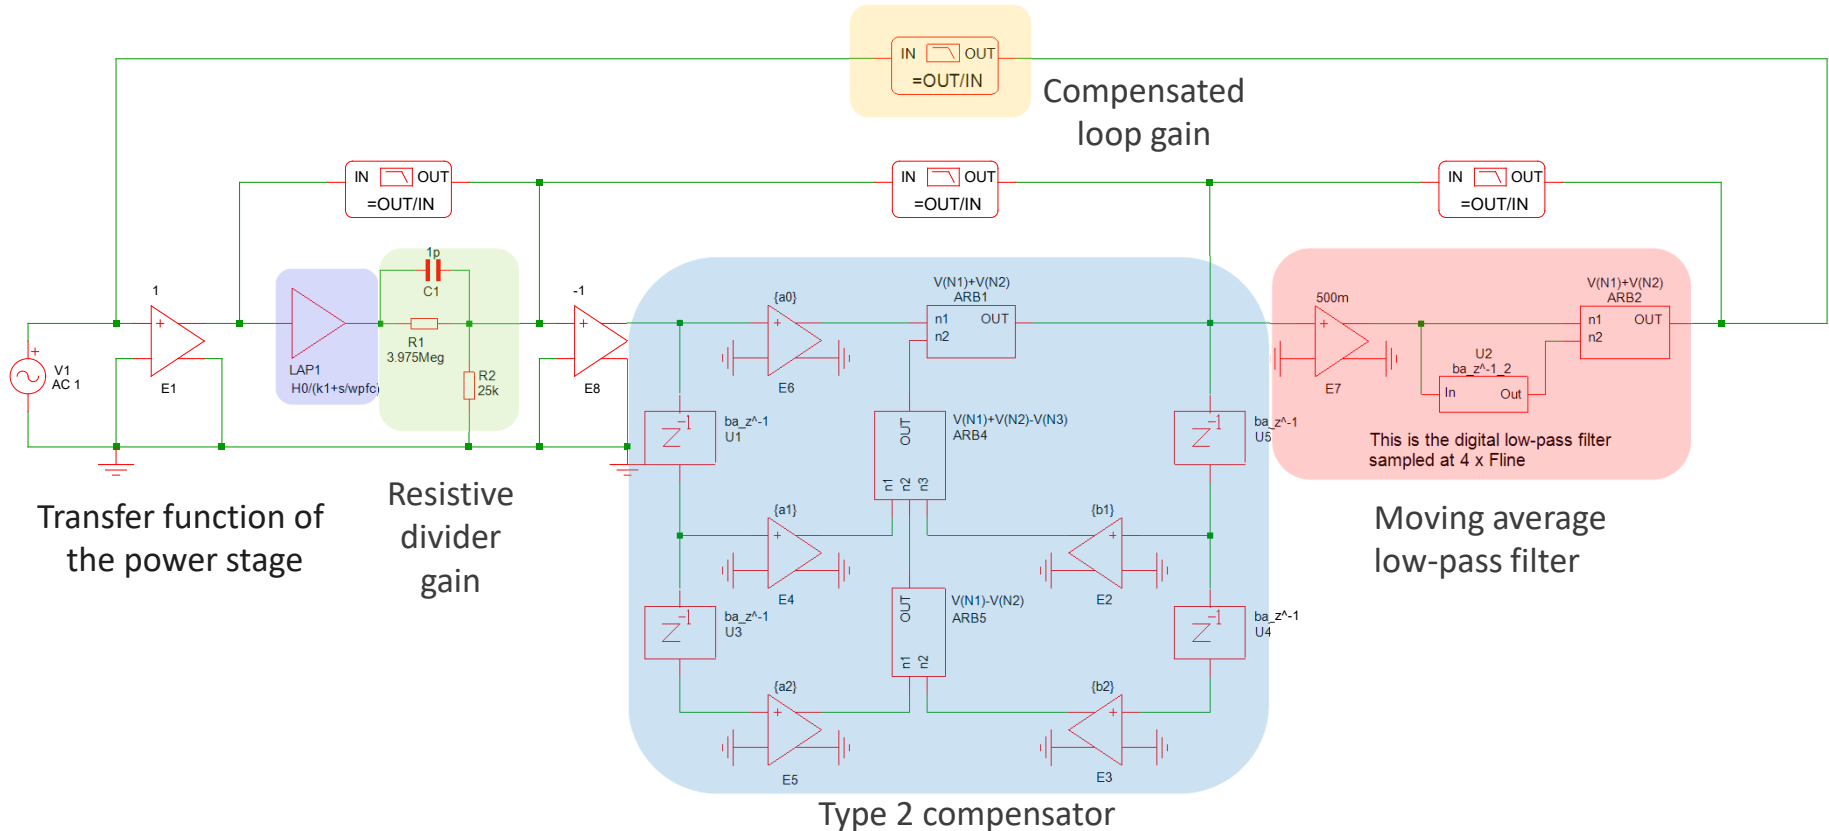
IN OUT
=OUT/IN

Compensated loop gain

IN OUT
=OUT/IN

IN OUT
=OUT/IN

IN OUT
=OUT/IN

1p
C1

1

-1

{a0}

V(N1)+V(N2)
ARB1

n1 OUT
n2

500m

V(N1)+V(N2)
ARB2

n1 OUT
n2

V1
AC 1

E1

LAP1
H0/(k1+s/wpfc)

R1
3.975Meg

R2
25k

E8

E6

E7

U2
ba_z^-1_2

In Out

ba_z^-1
U1

OUT
n1 n2 n3

V(N1)+V(N2)-V(N3)
ARB4

ba_z^-1
U5

This is the digital low-pass filter sampled at 4 x Fline

Transfer function of the power stage

Resistive divider gain

{a1}

{b1}

Moving average low-pass filter

E4

E2

ba_z^-1
U3

OUT
n1 n2

V(N1)-V(N2)
ARB5

ba_z^-1
U4

{a2}

{b2}

E5

E3

Type 2 compensator